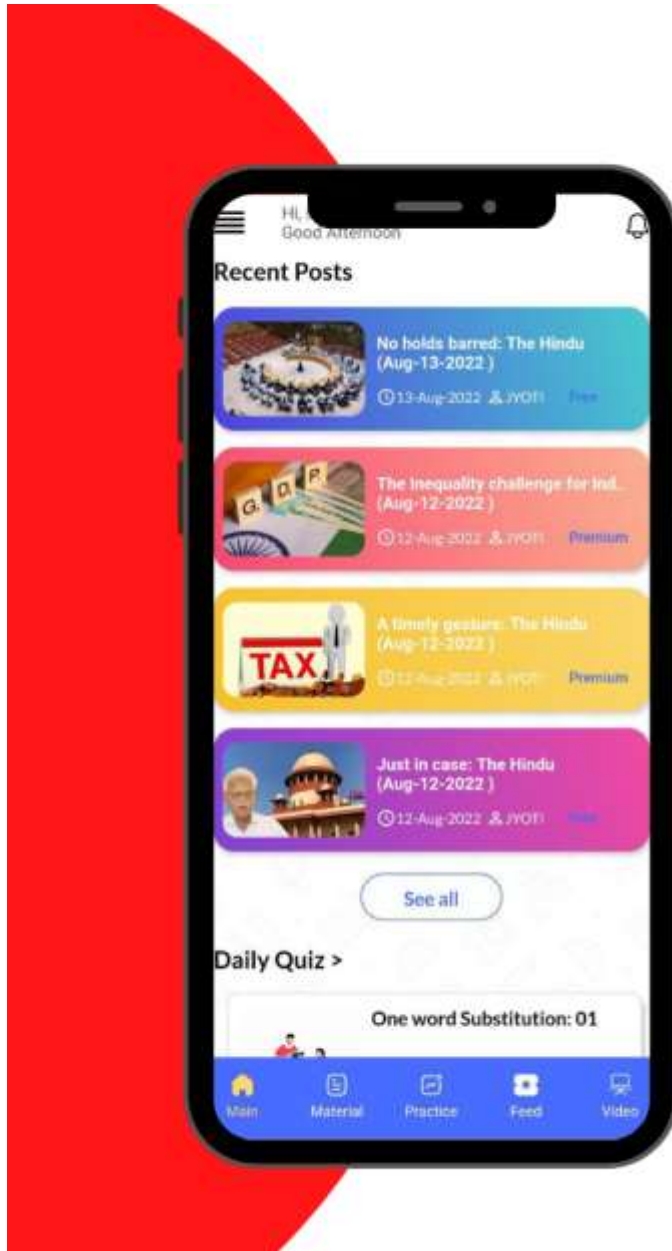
Hi,
Good Afternoon

Recent Posts

No holds barred: The Hindu (Aug-13-2022 )
13-Aug-2022 JYOTI Free

G.D.P.
The Inequality challenge for Ind.. (Aug-12-2022 )
12-Aug-2022 JYOTI Premium

TAX
A timely gesture: The Hindu (Aug-12-2022 )
12-Aug-2022 JYOTI Premium

Just in case: The Hindu (Aug-12-2022 )
12-Aug-2022 JYOTI Free

See all

Daily Quiz >

One word Substitution: 01

Main Material Practice Feed Video